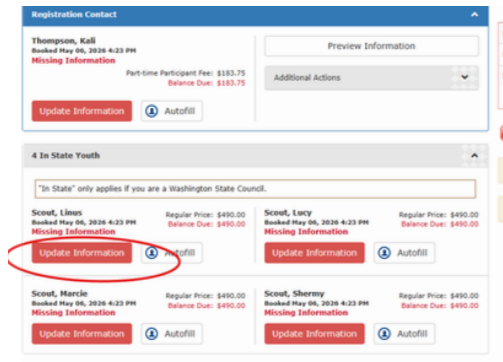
Registration Contact

Thompson, Kali
Booked May 06, 2026 4:23 PM
Missing Information

Part-time Participant Fee: $183.75
Balance Due: $183.75

Update Information
Autofill

Preview Information

Additional Actions

4 In State Youth

"In State" only applies if you are a Washington State Council.

Scout, Linus
Booked May 06, 2026 4:23 PM
Missing Information
Regular Price: $490.00
Balance Due: $490.00
Update Information
Autofill

Scout, Lucy
Booked May 06, 2026 4:23 PM
Missing Information
Regular Price: $490.00
Balance Due: $490.00
Update Information
Autofill

Scout, Marcie
Booked May 06, 2026 4:23 PM
Missing Information
Regular Price: $490.00
Balance Due: $490.00
Update Information
Autofill

Scout, Shermy
Booked May 06, 2026 4:23 PM
Missing Information
Regular Price: $490.00
Balance Due: $490.00
Update Information
Autofill